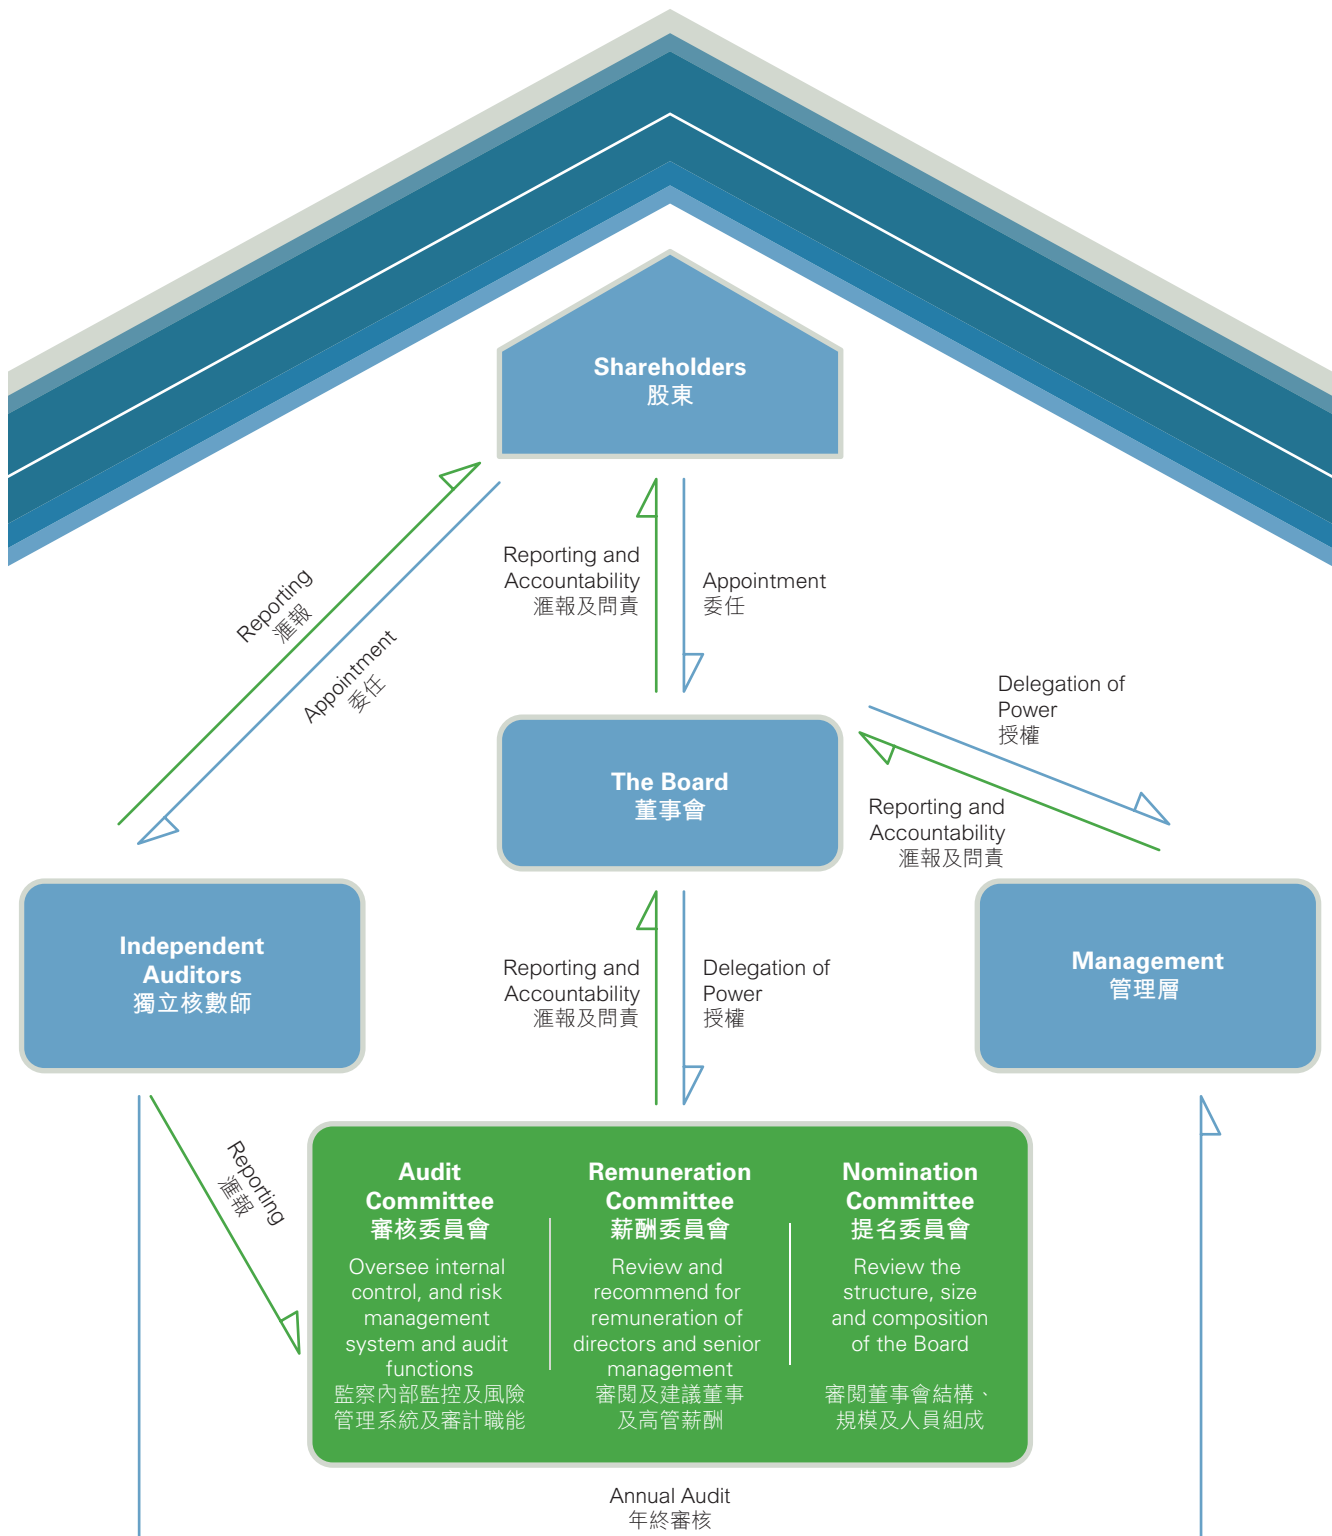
Shareholders
股東

Reporting
滙報

Appointment
委任

Reporting and Accountability
滙報及問責

Appointment
委任

Delegation of Power
授權

Reporting and Accountability
滙報及問責

The Board
董事會

Independent Auditors
獨立核數師

Reporting and Accountability
滙報及問責

Delegation of Power
授權

Management
管理層

Reporting
滙報

Audit Committee
審核委員會
Oversee internal control, and risk management system and audit functions
監察內部監控及風險管理系統及審計職能

Remuneration Committee
薪酬委員會
Review and recommend for remuneration of directors and senior management
審閱及建議董事及高管薪酬

Nomination Committee
提名委員會
Review the structure, size and composition of the Board
審閱董事會結構、規模及人員組成

Annual Audit
年終審核